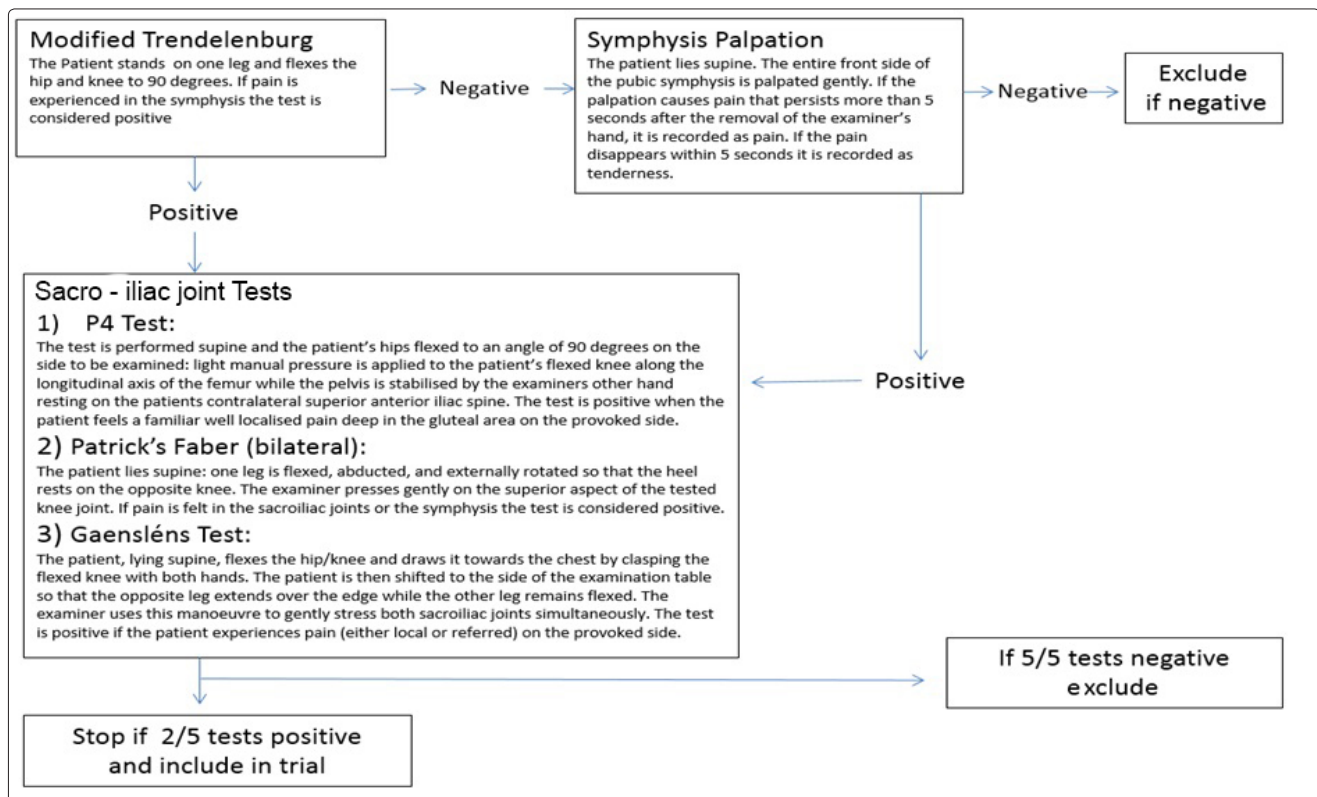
Modified Trendelenburg
The Patient stands on one leg and flexes the hip and knee to 90 degrees. If pain is experienced in the symphysis the test is considered positive

Negative

Symphysis Palpation
The patient lies supine. The entire front side of the pubic symphysis is palpated gently. If the palpation causes pain that persists more than 5 seconds after the removal of the examiner's hand, it is recorded as pain. If the pain disappears within 5 seconds it is recorded as tenderness.

Negative

Exclude if negative

Positive

Positive

Sacro - iliac joint Tests
1) P4 Test:
The test is performed supine and the patient's hips flexed to an angle of 90 degrees on the side to be examined: light manual pressure is applied to the patient's flexed knee along the longitudinal axis of the femur while the pelvis is stabilised by the examiners other hand resting on the patients contralateral superior anterior iliac spine. The test is positive when the patient feels a familiar well localised pain deep in the gluteal area on the provoked side.
2) Patrick's Faber (bilateral):
The patient lies supine: one leg is flexed, abducted, and externally rotated so that the heel rests on the opposite knee. The examiner presses gently on the superior aspect of the tested knee joint. If pain is felt in the sacroiliac joints or the symphysis the test is considered positive.
3) Gaensléns Test:
The patient, lying supine, flexes the hip/knee and draws it towards the chest by clasping the flexed knee with both hands. The patient is then shifted to the side of the examination table so that the opposite leg extends over the edge while the other leg remains flexed. The examiner uses this manoeuvre to gently stress both sacroiliac joints simultaneously. The test is positive if the patient experiences pain (either local or referred) on the provoked side.

If 5/5 tests negative exclude

Stop if 2/5 tests positive and include in trial